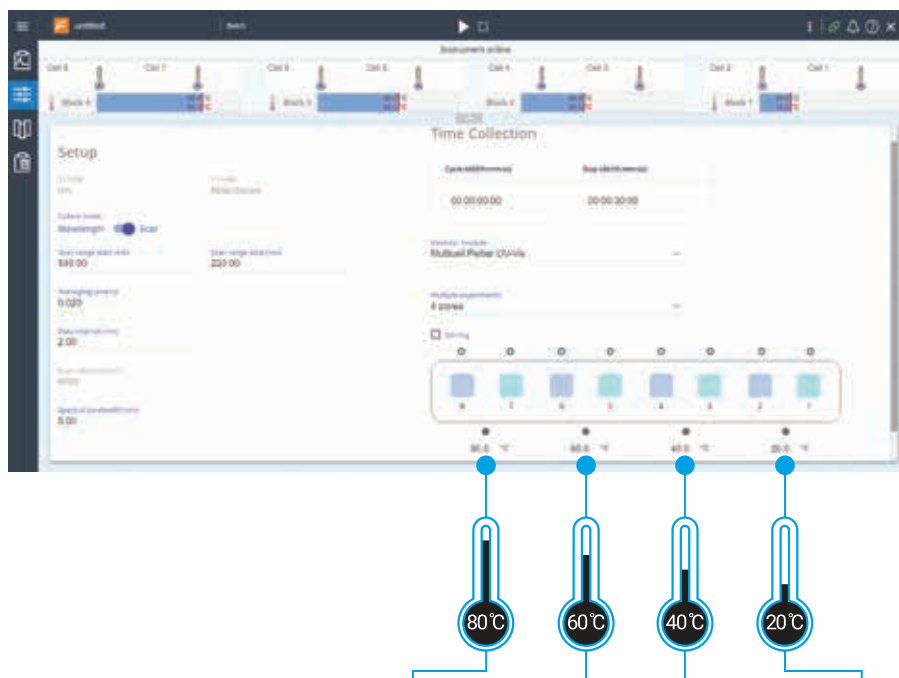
untitled

Batch

Instrument online

Cell 8

Cell 7

Cell 6

Cell 5

Cell 4

Cell 3

Cell 2

Cell 1

Block 4

Block 3

Block 2

Block 1

Setup

Time Collection

Cycle time (hh:mm:ss)

Stop time (hh:mm:ss)

00:00:00.00

00:00:30.00

Collect mode

Wavelength

Scan

Scan range start (nm)

540.00

Scan range stop (nm)

220.00

Averaging time (s)

0.020

Data interval (nm)

2.00

Spectral bandwidth (nm)

5.00

Multicell Peltier UV-Vis

Multiple experiments

4 zones

Stirring

8

7

6

5

4

3

2

1

80.0 °C

60.0 °C

40.0 °C

20.0 °C

80℃

60℃

40℃

20℃